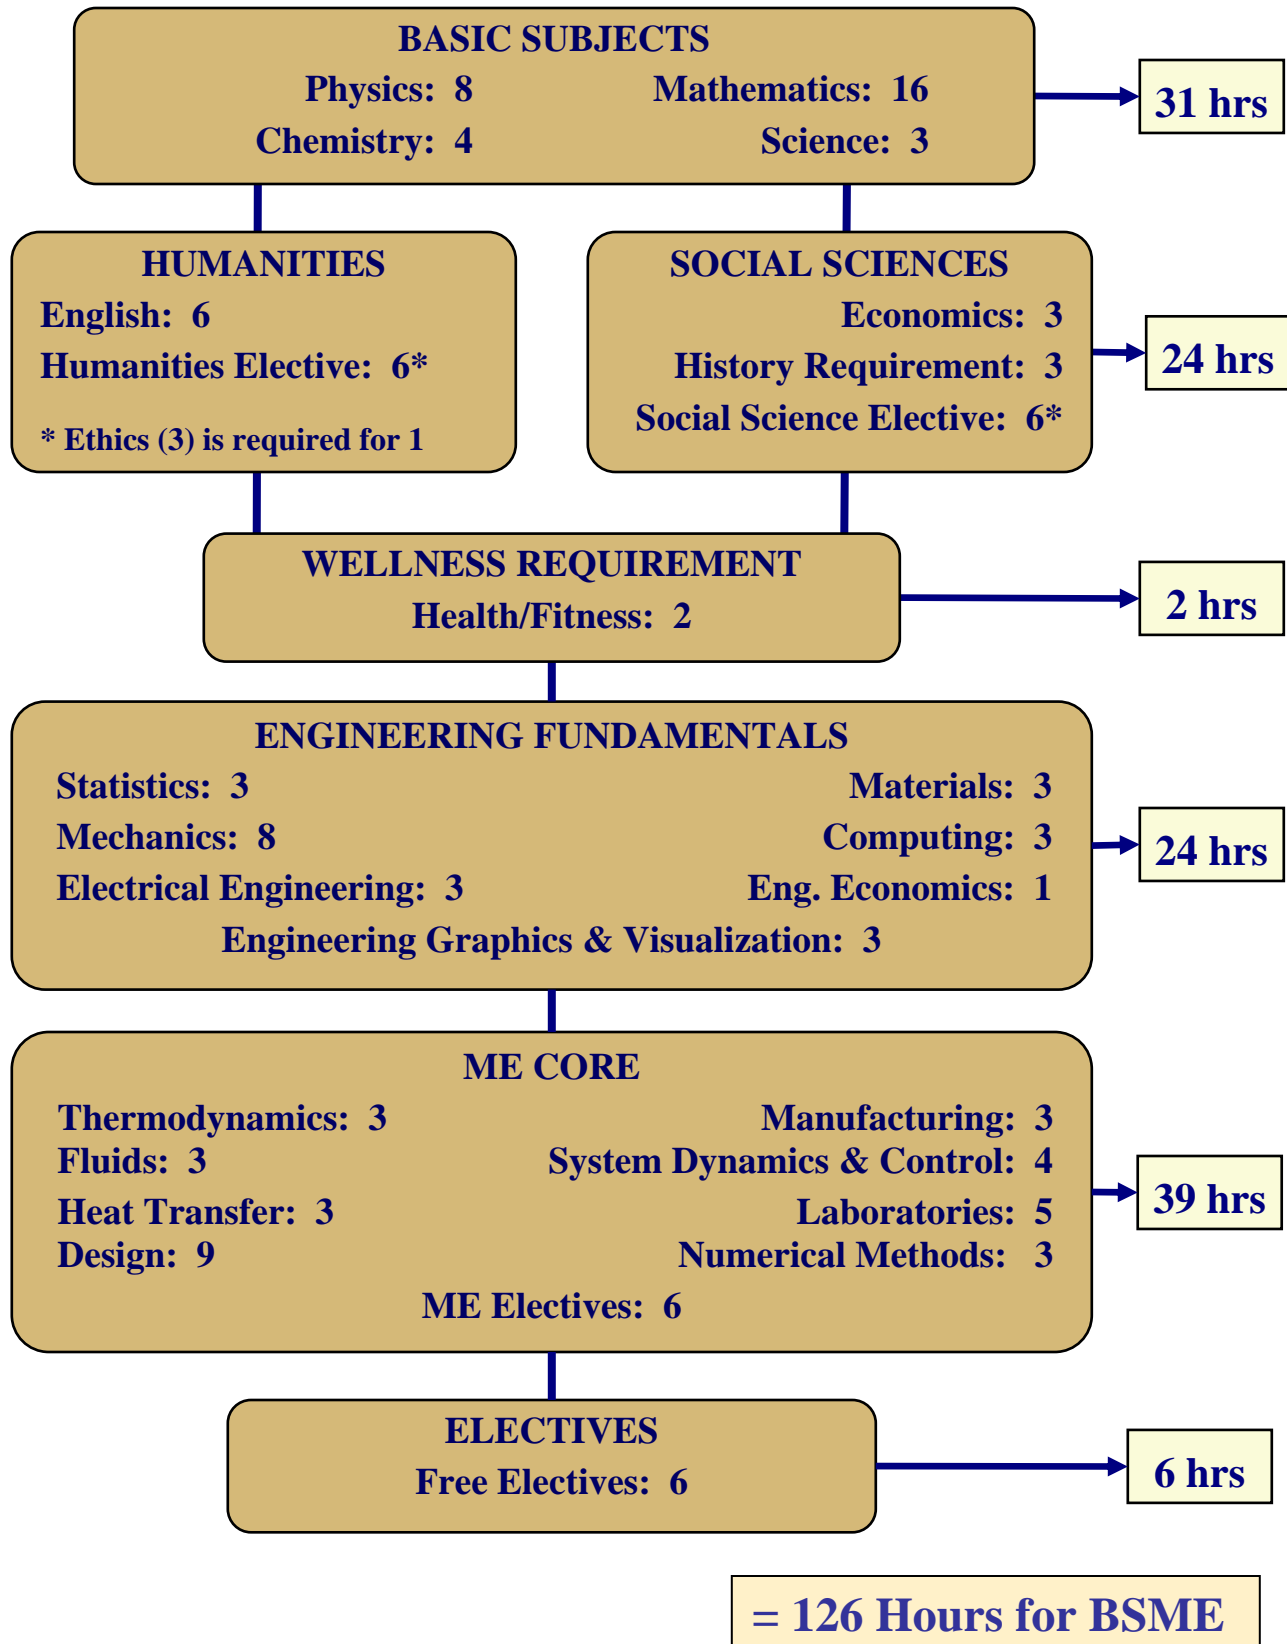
BASIC SUBJECTS
Physics: 8
Mathematics: 16
Chemistry: 4
Science: 3

31 hrs

HUMANITIES
English: 6
Humanities Elective: 6*

* Ethics (3) is required for 1

SOCIAL SCIENCES
Economics: 3
History Requirement: 3
Social Science Elective: 6*

24 hrs

WELLNESS REQUIREMENT
Health/Fitness: 2

2 hrs

ENGINEERING FUNDAMENTALS
Statistics: 3
Materials: 3
Mechanics: 8
Computing: 3
Electrical Engineering: 3
Eng. Economics: 1
Engineering Graphics & Visualization: 3

24 hrs

ME CORE
Thermodynamics: 3
Manufacturing: 3
Fluids: 3
System Dynamics & Control: 4
Heat Transfer: 3
Laboratories: 5
Design: 9
Numerical Methods: 3
ME Electives: 6

39 hrs

ELECTIVES
Free Electives: 6

6 hrs

= 126 Hours for BSME